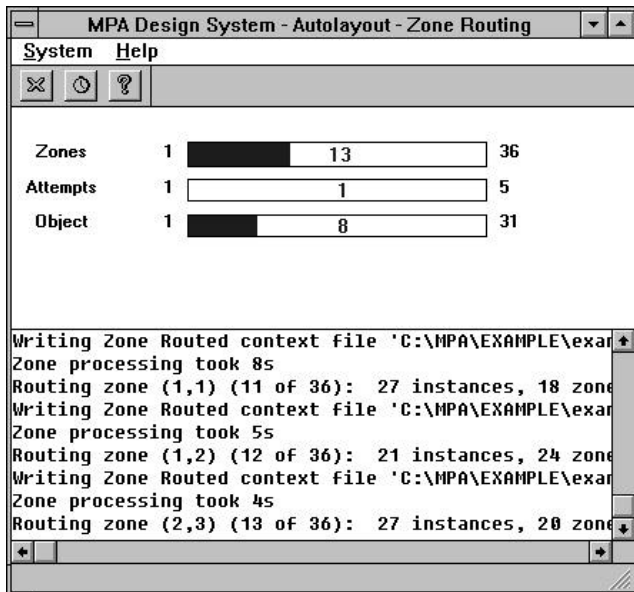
MPA Design System - Autolayout - Zone Routing

System Help

Zones 1 13 36

Attempts 1 1 5

Object 1 8 31

Writing Zone Routed context file 'C:\MPA\EXAMPLE\exa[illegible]
Zone processing took 8s
Routing zone (1,1) (11 of 36): 27 instances, 18 zone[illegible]
Writing Zone Routed context file 'C:\MPA\EXAMPLE\exa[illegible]
Zone processing took 5s
Routing zone (1,2) (12 of 36): 21 instances, 24 zone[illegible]
Writing Zone Routed context file 'C:\MPA\EXAMPLE\exa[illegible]
Zone processing took 4s
Routing zone (2,3) (13 of 36): 27 instances, 20 zone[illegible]